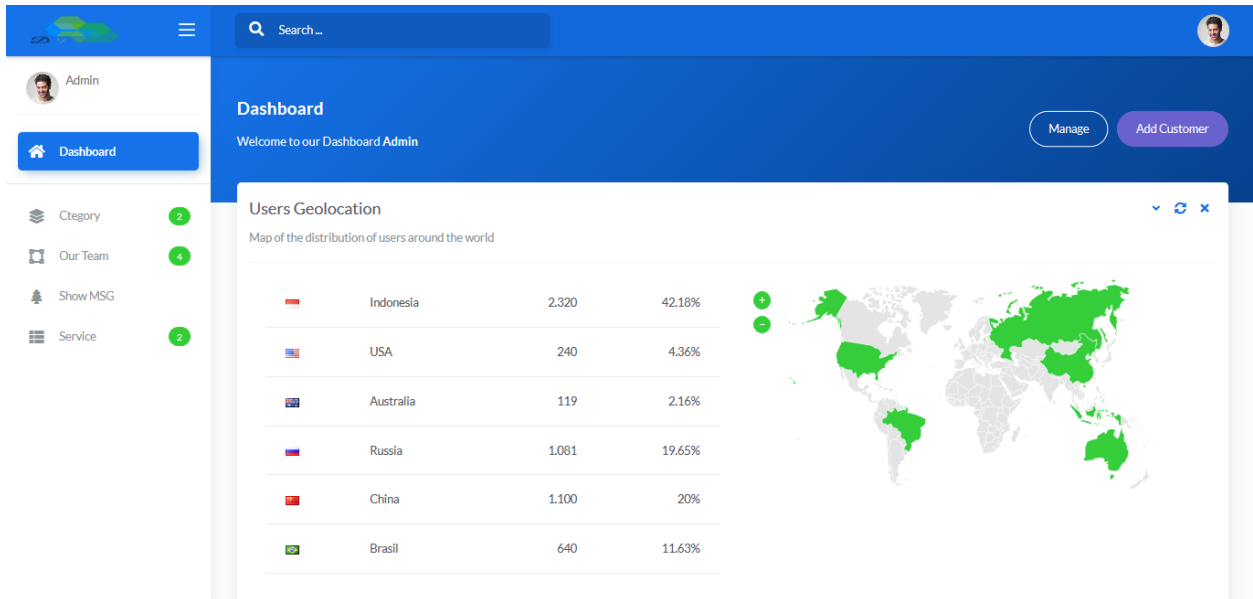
Search ...

Admin

Dashboard

Ctegory 2

Our Team 4

Show MSG

Service 2

Dashboard

Welcome to our Dashboard **Admin**

Manage

Add Customer

Users Geolocation

Map of the distribution of users around the world

| | | | |
|---|---|---|---|
| Indonesia | 2.320 | 42.18% |
| USA | 240 | 4.36% |
| Australia | 119 | 2.16% |
| Russia | 1.081 | 19.65% |
| China | 1.100 | 20% |
| Brasil | 640 | 11.63% |

+
−